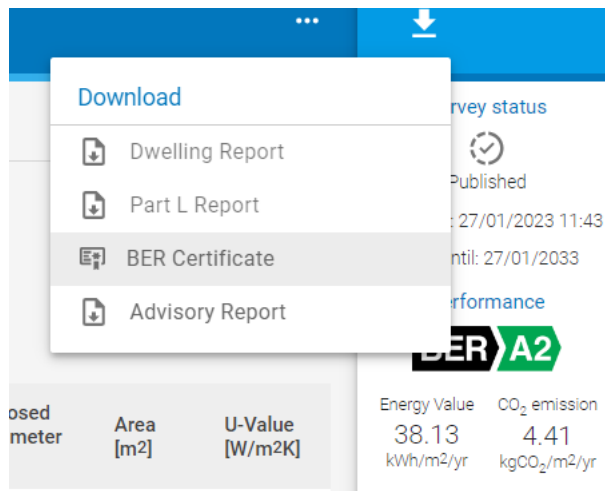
...

Download

Dwelling Report

Part L Report

BER Certificate

Advisory Report

rvey status

Published

: 27/01/2023 11:43

ntil: 27/01/2033

erformance

BER A2

Energy Value
38.13
kWh/m²/yr

$CO_2$ emission
4.41
$kgCO_2/m^2/yr$

osed
meter

Area
[m2]

U-Value
[W/m2K]